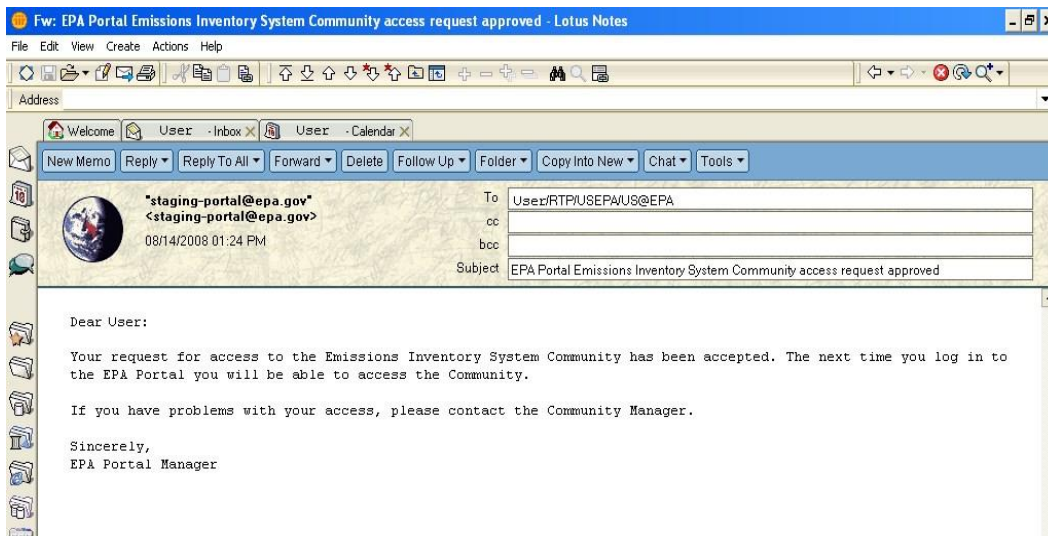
Fw: EPA Portal Emissions Inventory System Community access request approved - Lotus Notes

File Edit View Create Actions Help

Address

Welcome User - Inbox User - Calendar

New Memo Reply ▾ Reply To All ▾ Forward ▾ Delete Follow Up ▾ Folder ▾ Copy Into New ▾ Chat ▾ Tools ▾

"staging-portal@epa.gov" <staging-portal@epa.gov>
08/14/2008 01:24 PM

To User/RTP/USEPA/US@EPA
cc
bcc
Subject EPA Portal Emissions Inventory System Community access request approved

Dear User:

Your request for access to the Emissions Inventory System Community has been accepted. The next time you log in to the EPA Portal you will be able to access the Community.

If you have problems with your access, please contact the Community Manager.

Sincerely,
EPA Portal Manager